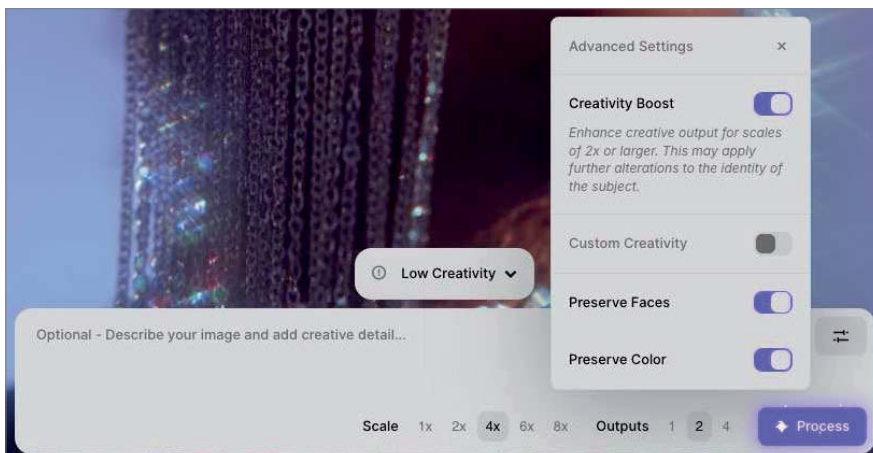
Advanced Settings ×

Creativity Boost

Enhance creative output for scales of 2x or larger. This may apply further alterations to the identity of the subject.

Custom Creativity

Preserve Faces

Preserve Color

Low Creativity

Optional - Describe your image and add creative detail...

Scale 1x 2x 4x 6x 8x Outputs 1 2 4 Process